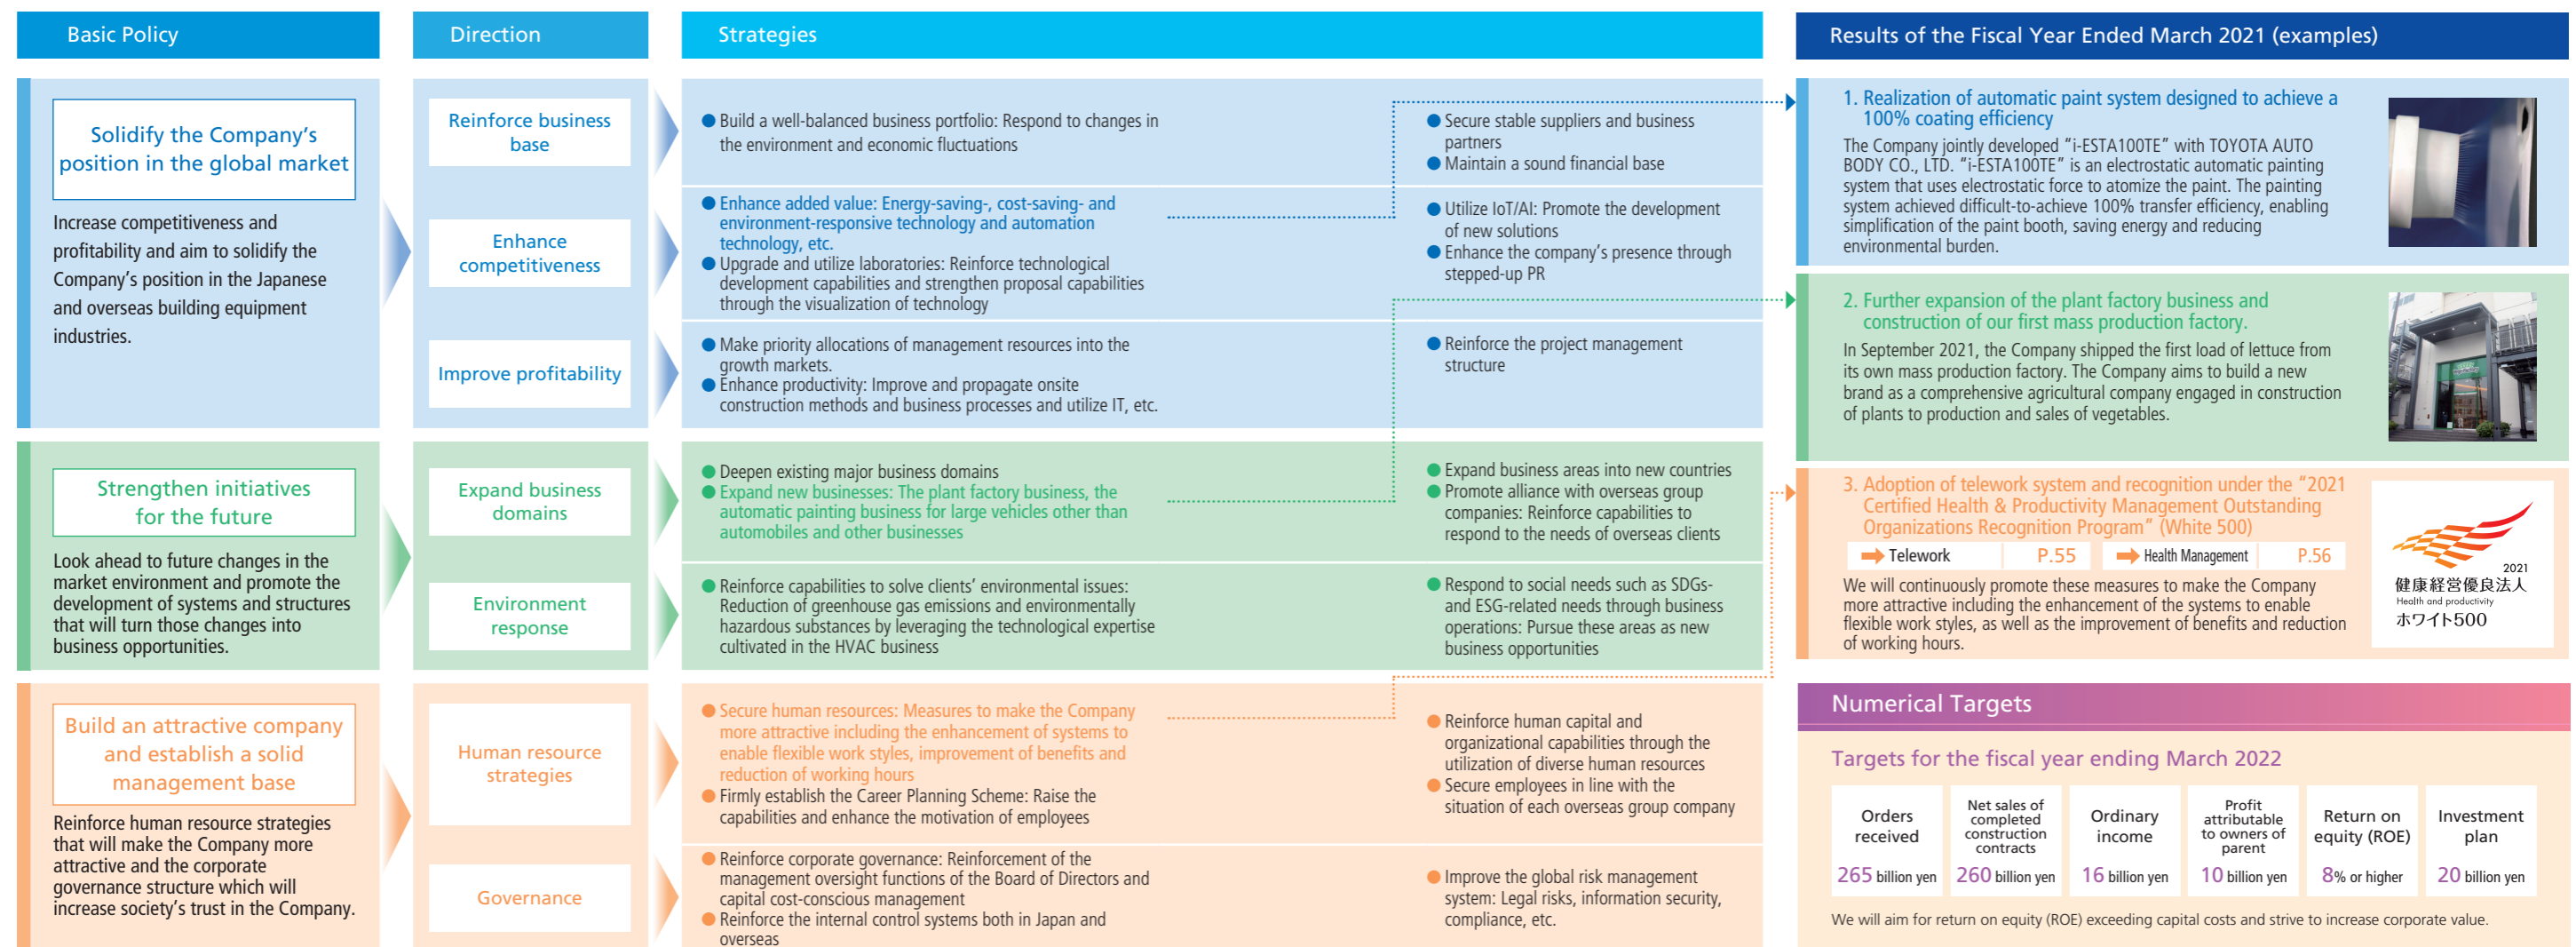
Basic Policy

Direction

Strategies

Results of the Fiscal Year Ended March 2021 (examples)

Solidify the Company's position in the global market

Increase competitiveness and profitability and aim to solidify the Company's position in the Japanese and overseas building equipment industries.

Reinforce business base

Enhance competitiveness

Improve profitability

● Build a well-balanced business portfolio: Respond to changes in the environment and economic fluctuations

● Secure stable suppliers and business partners
● Maintain a sound financial base

● Enhance added value: Energy-saving-, cost-saving- and environment-responsive technology and automation technology, etc.
● Upgrade and utilize laboratories: Reinforce technological development capabilities and strengthen proposal capabilities through the visualization of technology

● Utilize IoT/AI: Promote the development of new solutions
● Enhance the company's presence through stepped-up PR

● Make priority allocations of management resources into the growth markets.
● Enhance productivity: Improve and propagate onsite construction methods and business processes and utilize IT, etc.

● Reinforce the project management structure

1. Realization of automatic paint system designed to achieve a 100% coating efficiency

The Company jointly developed "i-ESTA100TE" with TOYOTA AUTO BODY CO., LTD. "i-ESTA100TE" is an electrostatic automatic painting system that uses electrostatic force to atomize the paint. The painting system achieved difficult-to-achieve 100% transfer efficiency, enabling simplification of the paint booth, saving energy and reducing environmental burden.

2. Further expansion of the plant factory business and construction of our first mass production factory.

In September 2021, the Company shipped the first load of lettuce from its own mass production factory. The Company aims to build a new brand as a comprehensive agricultural company engaged in construction of plants to production and sales of vegetables.

Strengthen initiatives for the future

Look ahead to future changes in the market environment and promote the development of systems and structures that will turn those changes into business opportunities.

Expand business domains

Environment response

● Deepen existing major business domains
● Expand new businesses: The plant factory business, the automatic painting business for large vehicles other than automobiles and other businesses

● Expand business areas into new countries
● Promote alliance with overseas group companies: Reinforce capabilities to respond to the needs of overseas clients

● Reinforce capabilities to solve clients' environmental issues: Reduction of greenhouse gas emissions and environmentally hazardous substances by leveraging the technological expertise cultivated in the HVAC business

● Respond to social needs such as SDGs- and ESG-related needs through business operations: Pursue these areas as new business opportunities

3. Adoption of telework system and recognition under the "2021 Certified Health & Productivity Management Outstanding Organizations Recognition Program" (White 500)

Telework P.55 Health Management P.56

We will continuously promote these measures to make the Company more attractive including the enhancement of the systems to enable flexible work styles, as well as the improvement of benefits and reduction of working hours.

2021
健康経営優良法人
Health and productivity
ホワイト500

Build an attractive company and establish a solid management base

Reinforce human resource strategies that will make the Company more attractive and the corporate governance structure which will increase society's trust in the Company.

Human resource strategies

Governance

● Secure human resources: Measures to make the Company more attractive including the enhancement of systems to enable flexible work styles, improvement of benefits and reduction of working hours
● Firmly establish the Career Planning Scheme: Raise the capabilities and enhance the motivation of employees

● Reinforce human capital and organizational capabilities through the utilization of diverse human resources
● Secure employees in line with the situation of each overseas group company

● Reinforce corporate governance: Reinforcement of the management oversight functions of the Board of Directors and capital cost-conscious management
● Reinforce the internal control systems both in Japan and overseas

● Improve the global risk management system: Legal risks, information security, compliance, etc.

Numerical Targets

Targets for the fiscal year ending March 2022

| Orders received | Net sales of completed construction contracts | Ordinary income | Profit attributable to owners of parent | Return on equity (ROE) | Investment plan |
|---|---|---|---|---|---|
| 265 billion yen | 260 billion yen | 16 billion yen | 10 billion yen | 8% or higher | 20 billion yen |

We will aim for return on equity (ROE) exceeding capital costs and strive to increase corporate value.